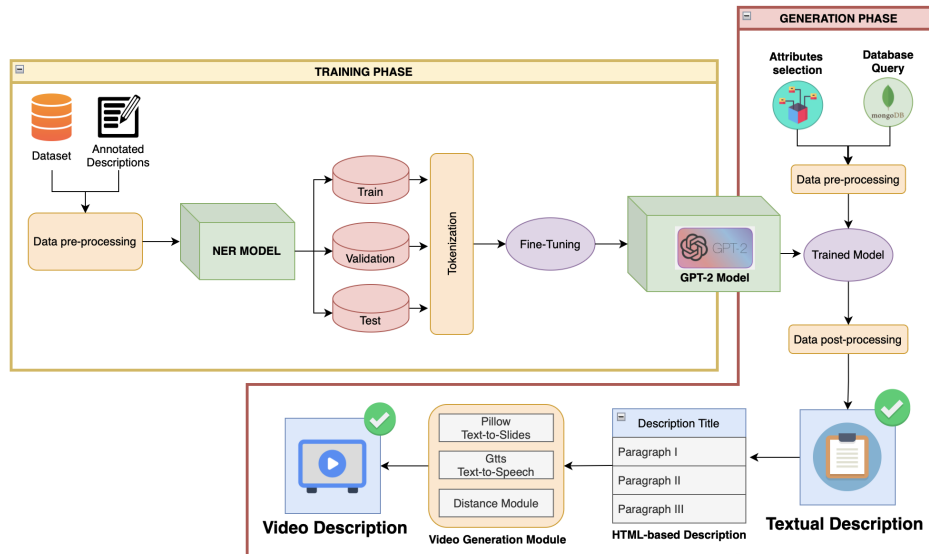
GENERATION PHASE

Attributes selection

Database Query

mongoDB

TRAINING PHASE

Dataset

Annotated Descriptions

Data pre-processing

NER MODEL

Train

Validation

Test

Tokenization

Fine-Tuning

GPT-2

GPT-2 Model

Data pre-processing

Trained Model

Data post-processing

Textual Description

Description Title

Paragraph I

Paragraph II

Paragraph III

HTML-based Description

Pillow Text-to-Slides

Gtts Text-to-Speech

Distance Module

Video Generation Module

Video Description